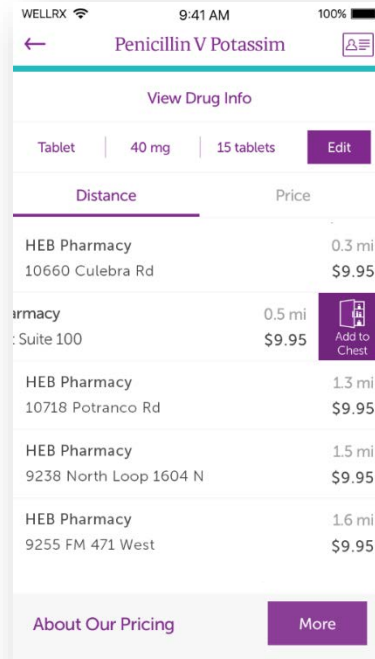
WELLRX 9:41 AM 100%

← Penicillin V Potassim

View Drug Info

Tablet | 40 mg | 15 tablets | Edit

Distance Price

HEB Pharmacy
10660 Culebra Rd
0.3 mi
$9.95

rmacy
Suite 100
0.5 mi
$9.95
Add to Chest

HEB Pharmacy
10718 Potranco Rd
1.3 mi
$9.95

HEB Pharmacy
9238 North Loop 1604 N
1.5 mi
$9.95

HEB Pharmacy
9255 FM 471 West
1.6 mi
$9.95

About Our Pricing
More